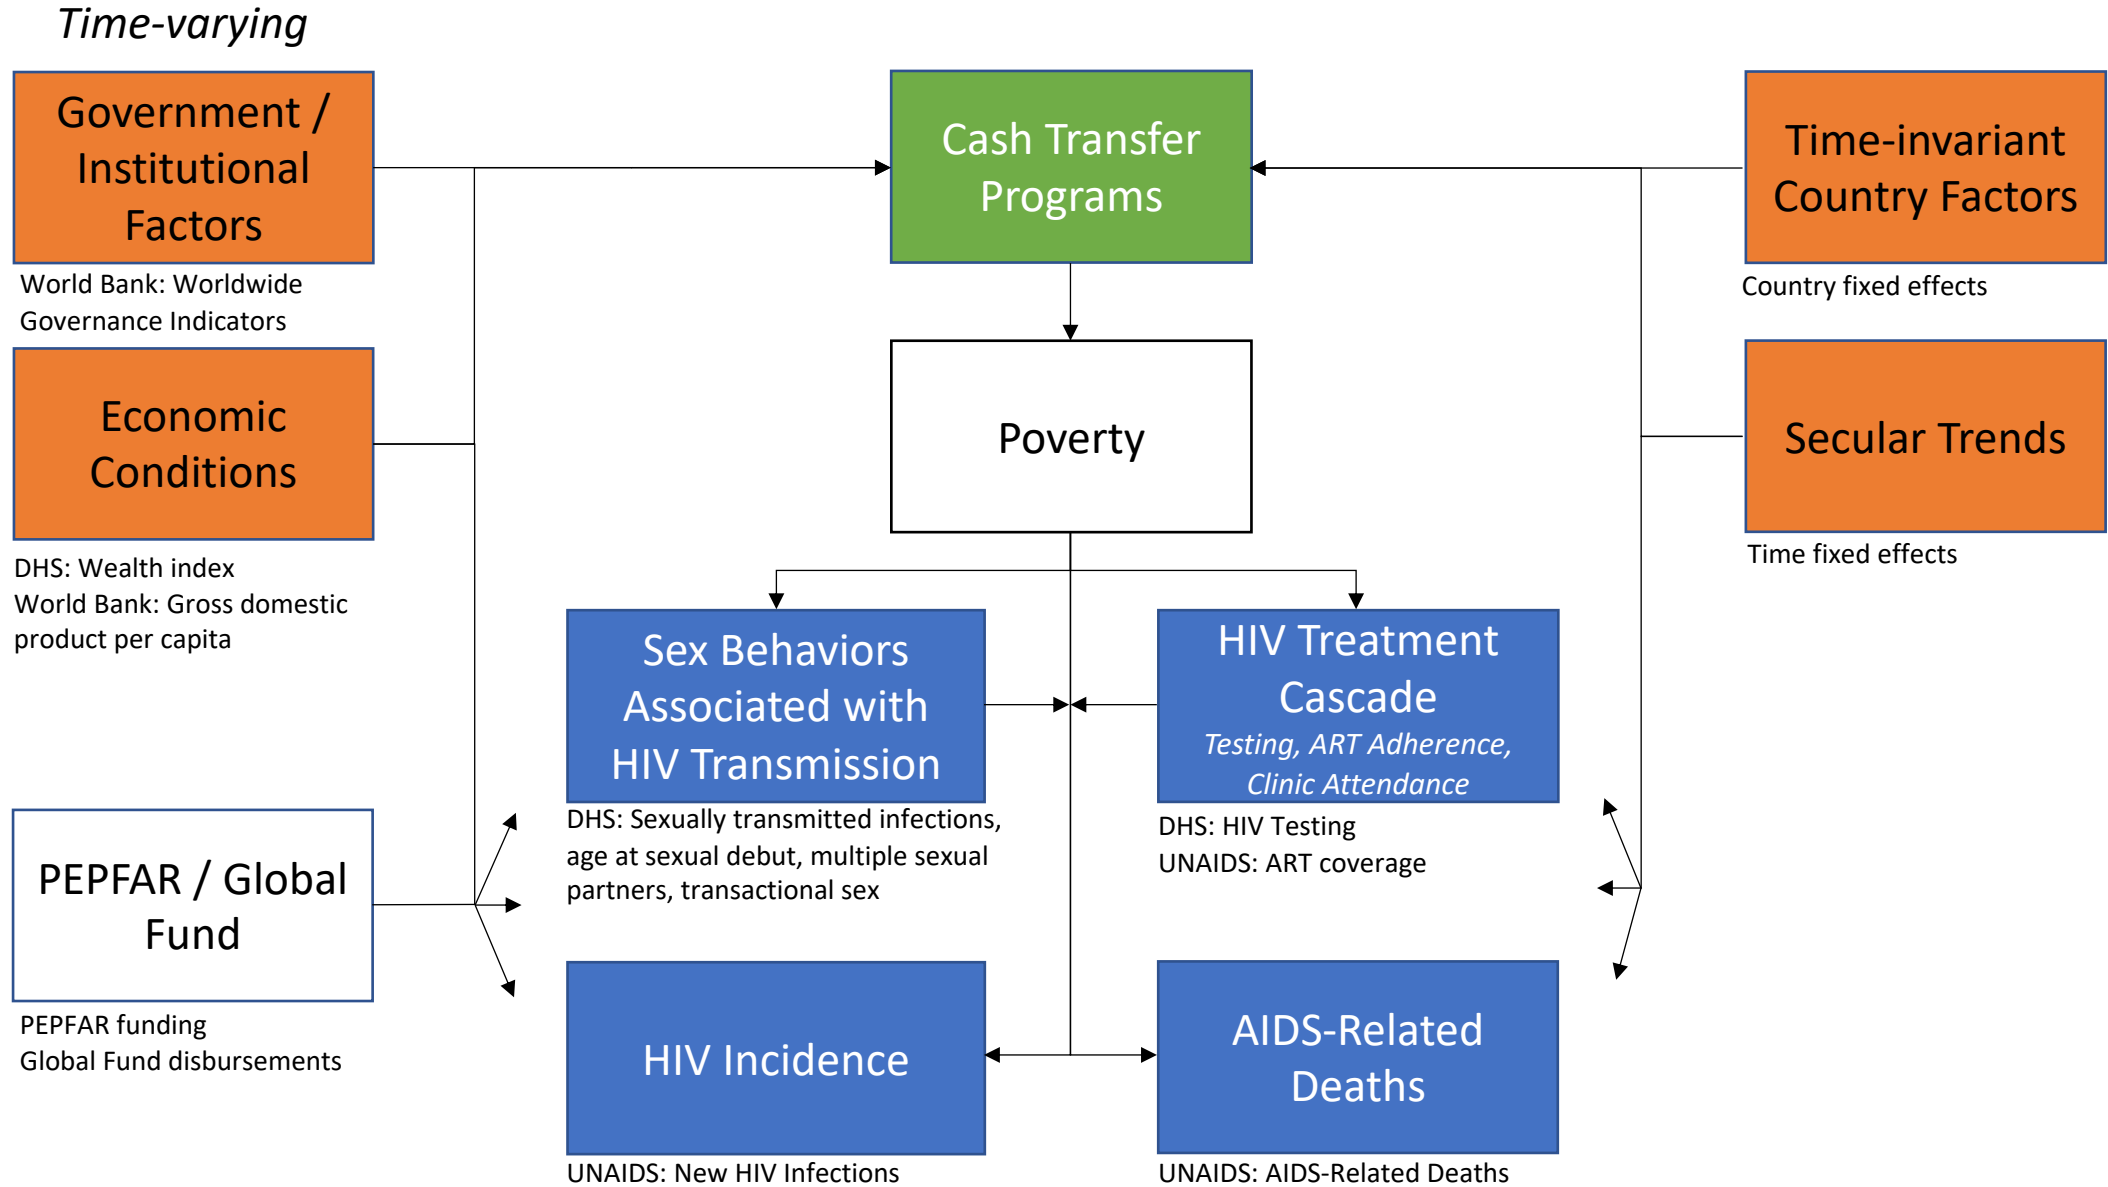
Time-varying

Government / Institutional Factors

World Bank: Worldwide Governance Indicators

Economic Conditions

DHS: Wealth index
World Bank: Gross domestic product per capita

PEPFAR / Global Fund

PEPFAR funding
Global Fund disbursements

Cash Transfer Programs

Poverty

Sex Behaviors Associated with HIV Transmission

DHS: Sexually transmitted infections, age at sexual debut, multiple sexual partners, transactional sex

HIV Treatment Cascade
Testing, ART Adherence, Clinic Attendance

DHS: HIV Testing
UNAIDS: ART coverage

HIV Incidence

UNAIDS: New HIV Infections

AIDS-Related Deaths

UNAIDS: AIDS-Related Deaths

Time-invariant Country Factors

Country fixed effects

Secular Trends

Time fixed effects